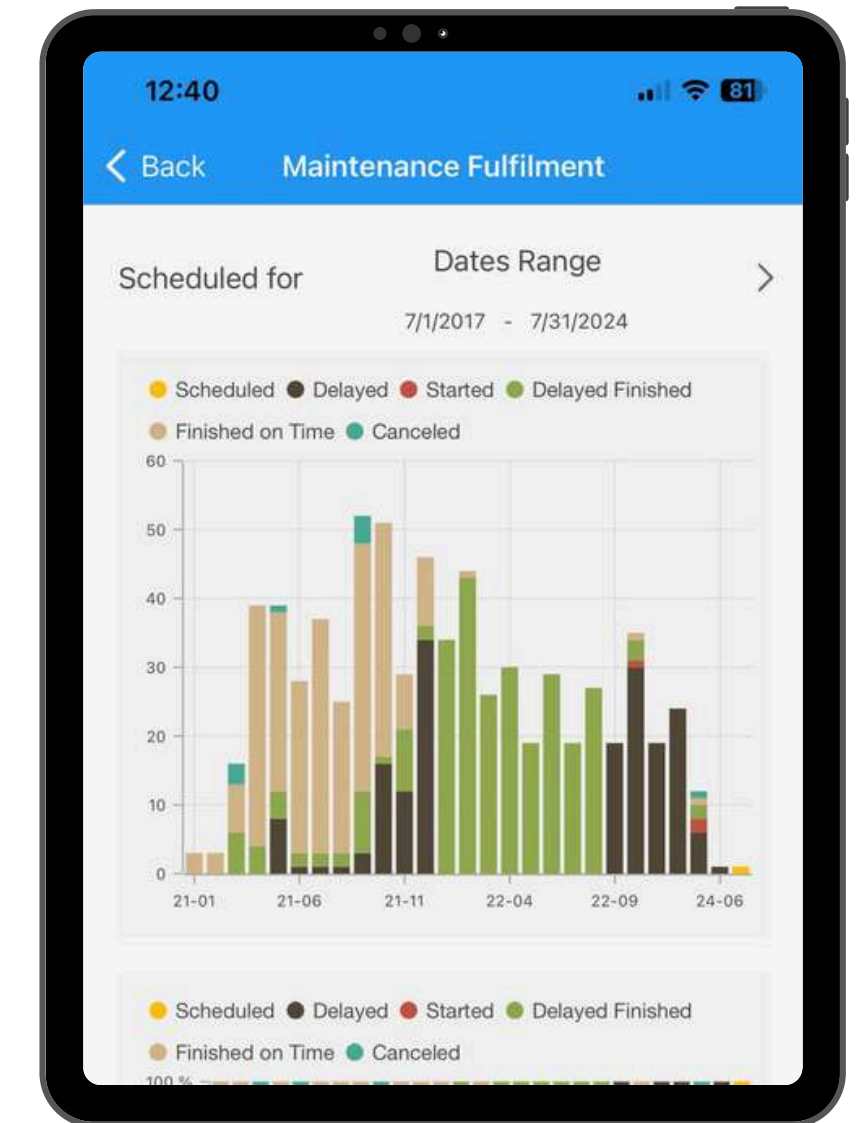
12:40

81

< Back Maintenance Fulfilment

Scheduled for

Dates Range

7/1/2017 - 7/31/2024

Scheduled Delayed Started Delayed Finished Finished on Time Canceled

60
50
40
30
20
10
0

21-01 21-06 21-11 22-04 22-09 24-06

Scheduled Delayed Started Delayed Finished Finished on Time Canceled

100 %